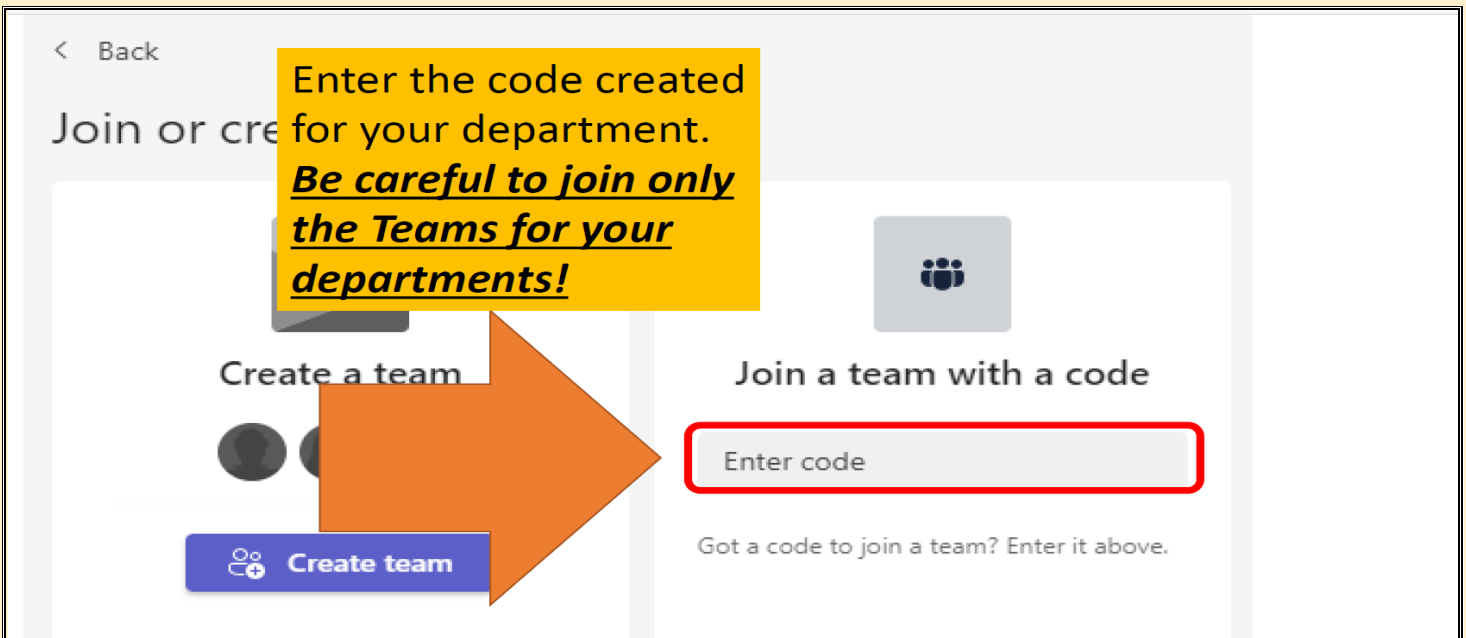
< Back

Join or cre

Enter the code created for your department.
***Be careful to join only the Teams for your departments!***

Create a team

Create team

Join a team with a code

Enter code

Got a code to join a team? Enter it above.